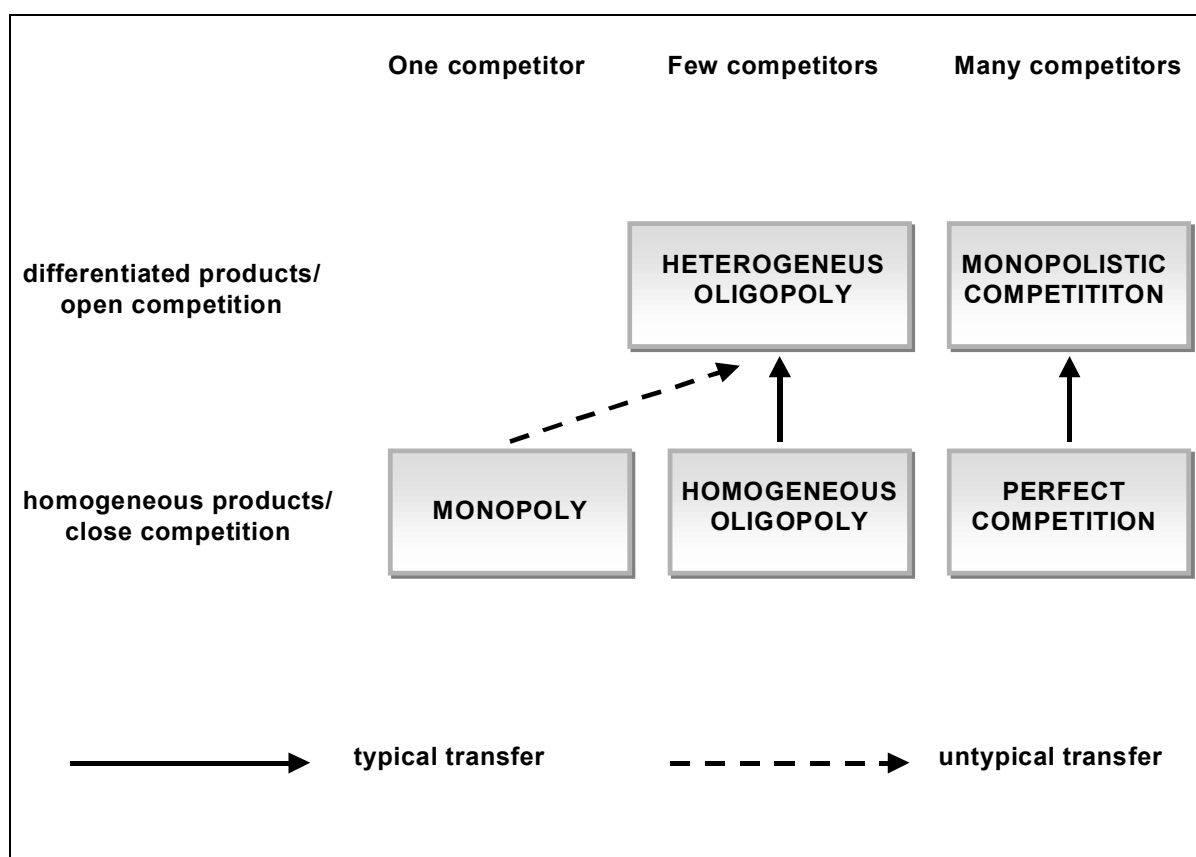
One competitor Few competitors Many competitors

differentiated products/ open competition

HETEROGENEUS OLIGOPOLY

MONOPOLISTIC COMPETITITON

homogeneous products/ close competition

MONOPOLY

HOMOGENEOUS OLIGOPOLY

PERFECT COMPETITION

typical transfer

untypical transfer